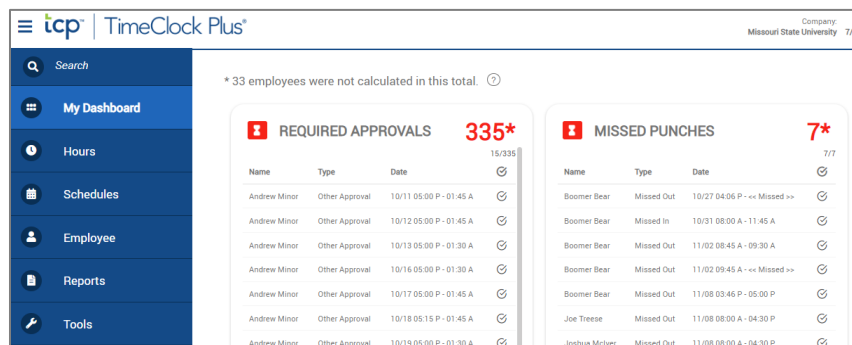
tcp™ | TimeClock Plus®

Company:
Missouri State University 7/

Search

My Dashboard

Hours

Schedules

Employee

Reports

Tools

* 33 employees were not calculated in this total. ?

REQUIRED APPROVALS 335*

15/335

| Name | Type | Date | |
|---|---|---|---|
| Andrew Minor | Other Approval | 10/11 05:00 P - 01:45 A | |
| Andrew Minor | Other Approval | 10/12 05:00 P - 01:45 A | |
| Andrew Minor | Other Approval | 10/13 05:00 P - 01:30 A | |
| Andrew Minor | Other Approval | 10/16 05:00 P - 01:30 A | |
| Andrew Minor | Other Approval | 10/17 05:00 P - 01:45 A | |
| Andrew Minor | Other Approval | 10/18 05:15 P - 01:45 A | |
| Andrew Minor | Other Approval | 10/19 05:00 P - 01:45 A | |

MISSED PUNCHES 7*

7/7

| Name | Type | Date | |
|---|---|---|---|
| Boomer Bear | Missed Out | 10/27 04:06 P - << Missed >> | |
| Boomer Bear | Missed In | 10/31 08:00 A - 11:45 A | |
| Boomer Bear | Missed Out | 11/02 08:45 A - 09:30 A | |
| Boomer Bear | Missed Out | 11/02 09:45 A - << Missed >> | |
| Boomer Bear | Missed Out | 11/08 03:46 P - 05:00 P | |
| Joe Treese | Missed Out | 11/08 08:00 A - 04:30 P | |
| Joshua McIver | Missed Out | 11/08 08:00 A - 04:30 P | |